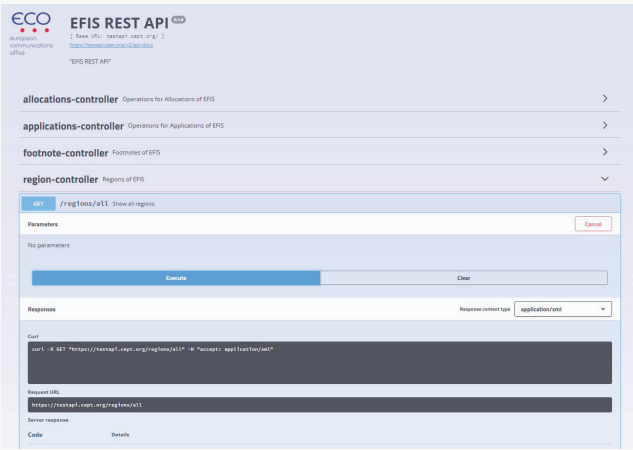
ECO
european communications office

EFIS REST API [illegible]
[ Base URL: testapi.cept.org/ ]
https://testapi.cept.org/v2/api-docs
"EFIS REST API"

allocations-controller Operations for Allocations of EFIS

applications-controller Operations for Applications of EFIS

footnote-controller Footnotes of EFIS

region-controller Regions of EFIS

GET /regions/all Show all regions

Parameters

Cancel

No parameters

Execute

Clear

Responses

Response content type application/xml

Curl

curl -X GET "https://testapi.cept.org/regions/all" -H "accept: application/xml"

Request URL

https://testapi.cept.org/regions/all

Server response

Code

Details